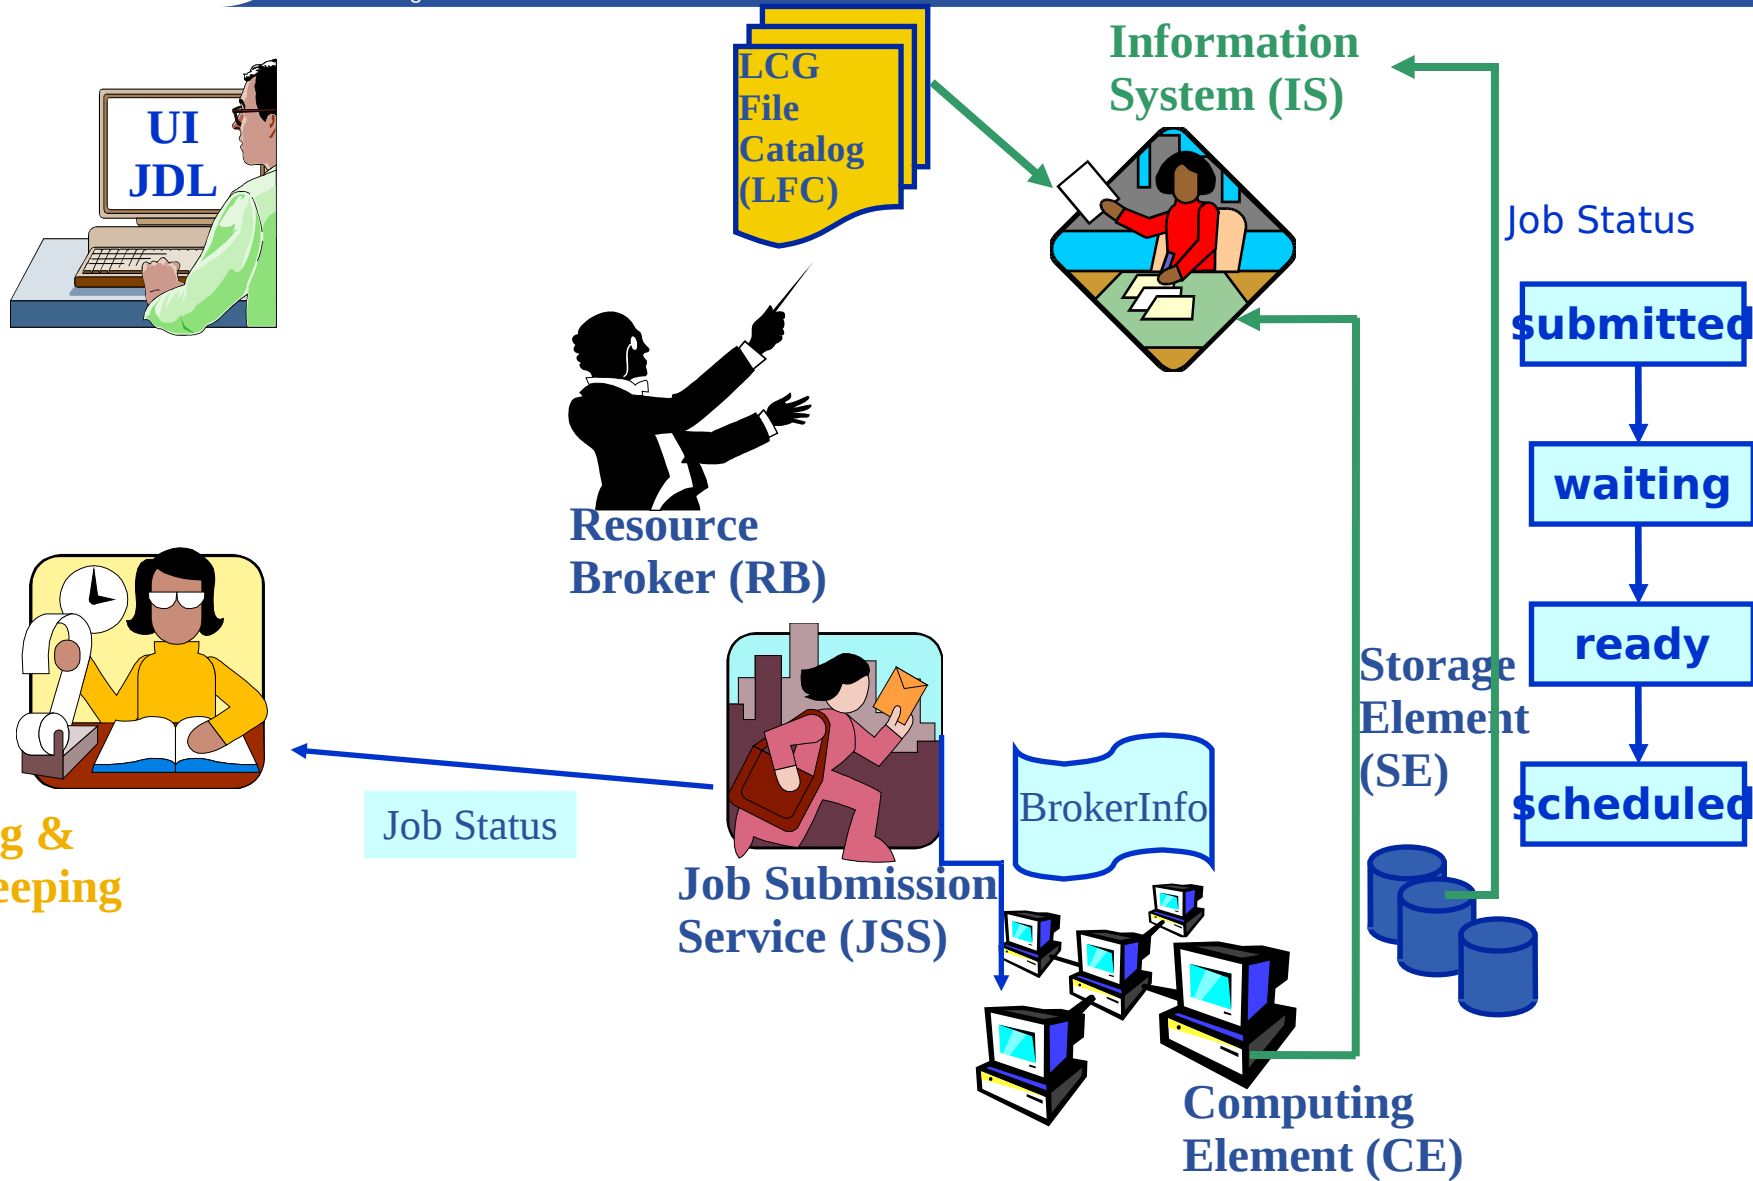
UI
JDL

LCG
File
Catalog
(LFC)

Information
System (IS)

Job Status

submitted

waiting

ready

scheduled

Resource
Broker (RB)

Storage
Element
(SE)

g &
eeping

Job Status

Job Submission
Service (JSS)

BrokerInfo

Computing
Element (CE)